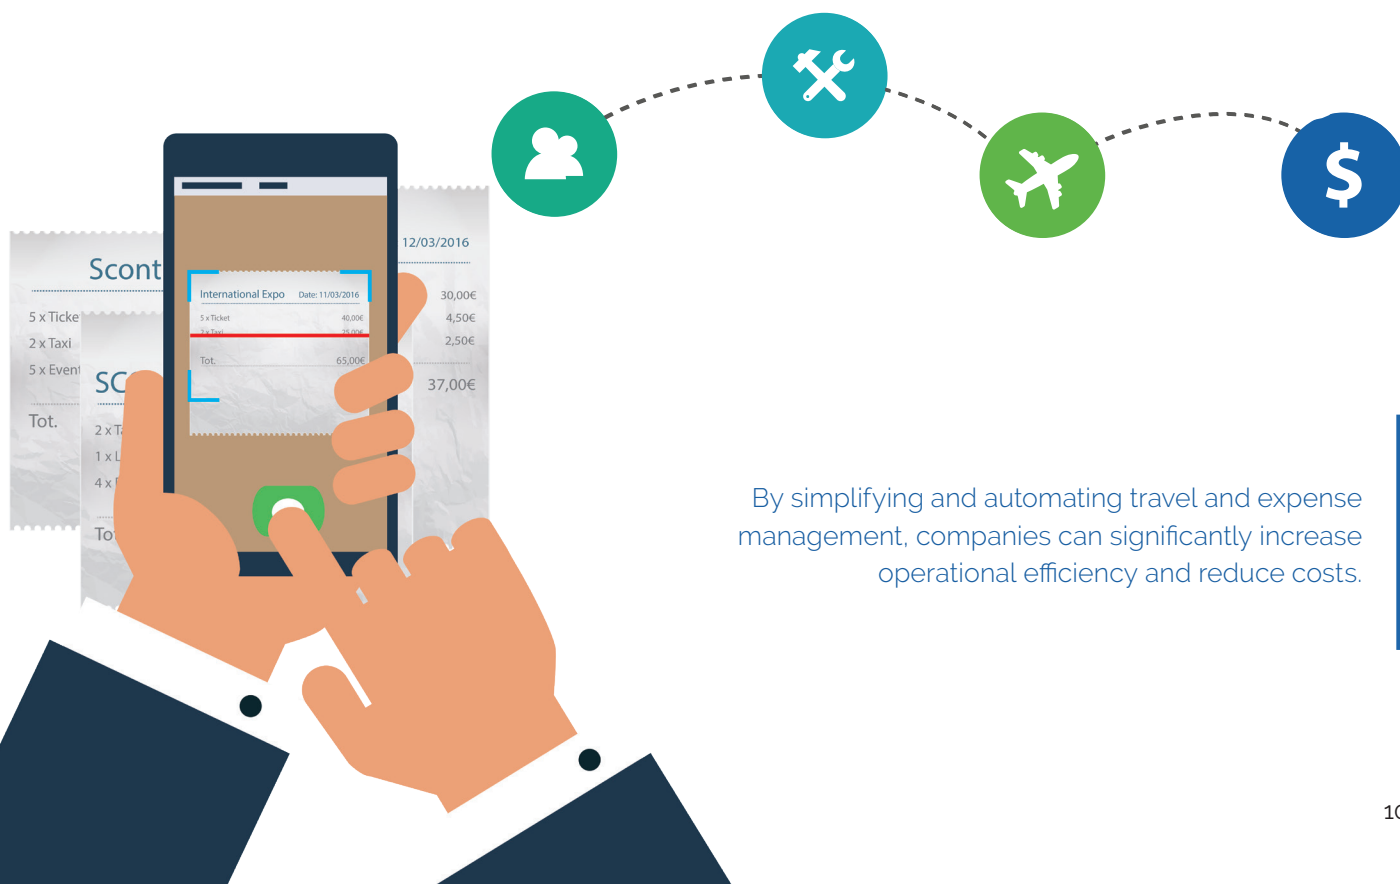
$

Scont
5 x Ticke
2 x Taxi
5 x Event
Tot.

12/03/2016
30,00€
4,50€
2,50€
37,00€

SC
2 x T
1 x L
4 x
To

International Expo Date: 11/03/2016
5 x Ticket 40,00€
2 x Taxi 25,00€
Tot. 65,00€

By simplifying and automating travel and expense management, companies can significantly increase operational efficiency and reduce costs.

10